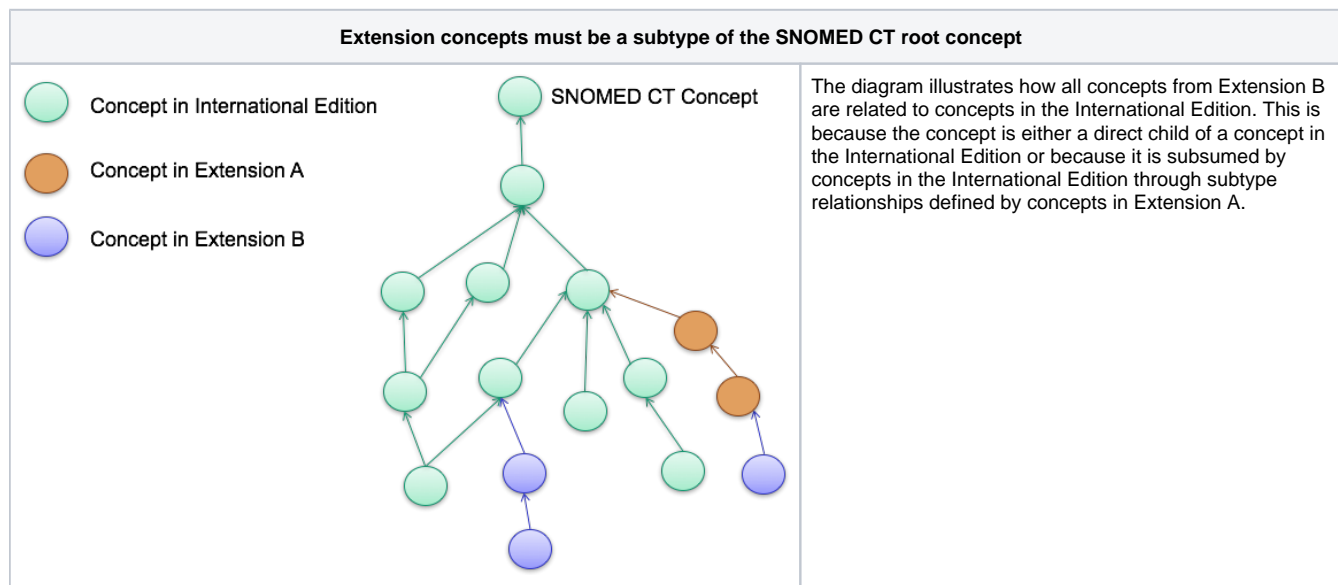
| Extension concepts must be a subtype of the SNOMED CT root concept | |
|---|---|
| Concept in International Edition<br>Concept in Extension A<br>Concept in Extension B<br>SNOMED CT Concept | The diagram illustrates how all concepts from Extension B are related to concepts in the International Edition. This is because the concept is either a direct child of a concept in the International Edition or because it is subsumed by concepts in the International Edition through subtype relationships defined by concepts in Extension A. |